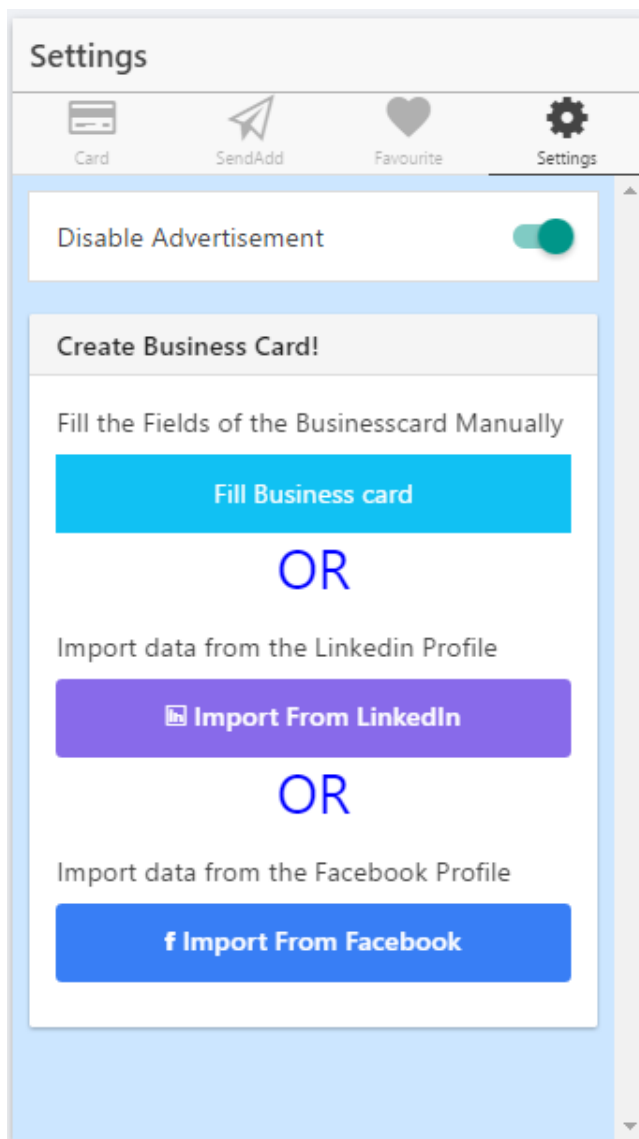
Settings

Card
SendAdd
Favourite
Settings

Disable Advertisement

Create Business Card!

Fill the Fields of the Businesscard Manually

Fill Business card

OR

Import data from the Linkedin Profile

Import From LinkedIn

OR

Import data from the Facebook Profile

f Import From Facebook